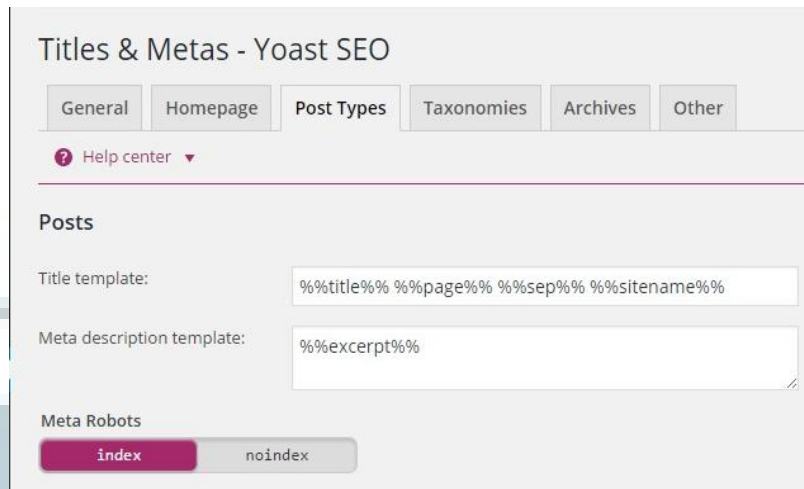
Titles & Metas - Yoast SEO

General | Homepage | Post Types | Taxonomies | Archives | Other

Help center ▾

Posts

Title template:
%%title%% %%page%% %%sep%% %%sitename%%

Meta description template:
%%excerpt%%

Meta Robots
index | noindex